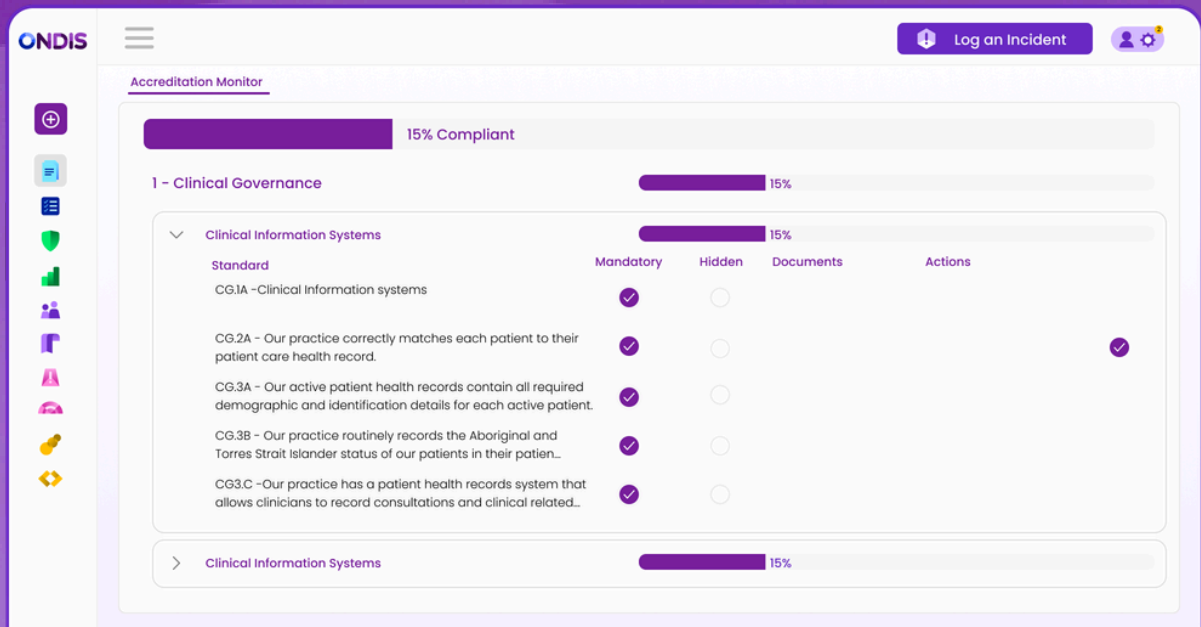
ONDIS

Log an Incident

2

Accreditation Monitor

15% Compliant

1 - Clinical Governance

15%

Clinical Information Systems

15%

| Standard | Mandatory | Hidden | Documents | Actions |
|---|---|---|---|---|
| CG.1A -Clinical Information systems | | | | |
| CG.2A - Our practice correctly matches each patient to their patient care health record. | | | | |
| CG.3A - Our active patient health records contain all required demographic and identification details for each active patient. | | | | |
| CG.3B - Our practice routinely records the Aboriginal and Torres Strait Islander status of our patients in their patien... | | | | |
| CG3.C -Our practice has a patient health records system that allows clinicians to record consultations and clinical related... | | | | |

Clinical Information Systems

15%